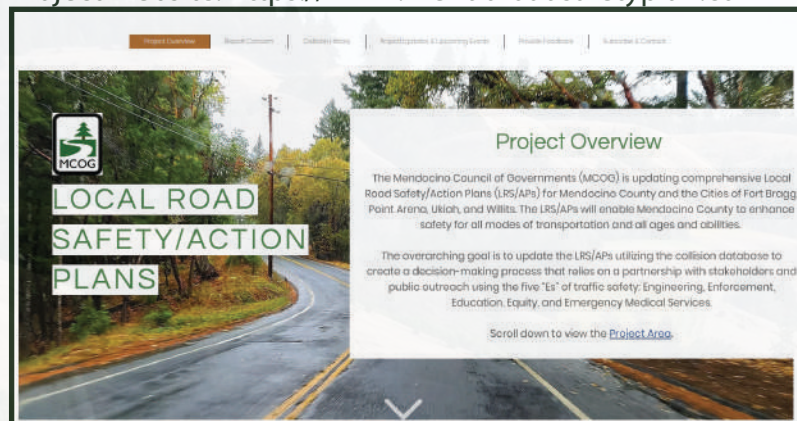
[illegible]

Project Overview | Report Concern | Collision Map | Project Updates & Upcoming Events | Provide Feedback | Subscribe & Contact

MCOG

LOCAL ROAD SAFETY/ACTION PLANS

Project Overview

The Mendocino Council of Governments (MCOG) is updating comprehensive Local Road Safety/Action Plans (LRS/APs) for Mendocino County and the Cities of Fort Bragg, Point Arena, Ukiah, and Willits. The LRS/APs will enable Mendocino County to enhance safety for all modes of transportation and all ages and abilities.

The overarching goal is to update the LRS/APs utilizing the collision database to create a decision-making process that relies on a partnership with stakeholders and public outreach using the five "Es" of traffic safety: Engineering, Enforcement, Education, Equity, and Emergency Medical Services.

Scroll down to view the Project Area.